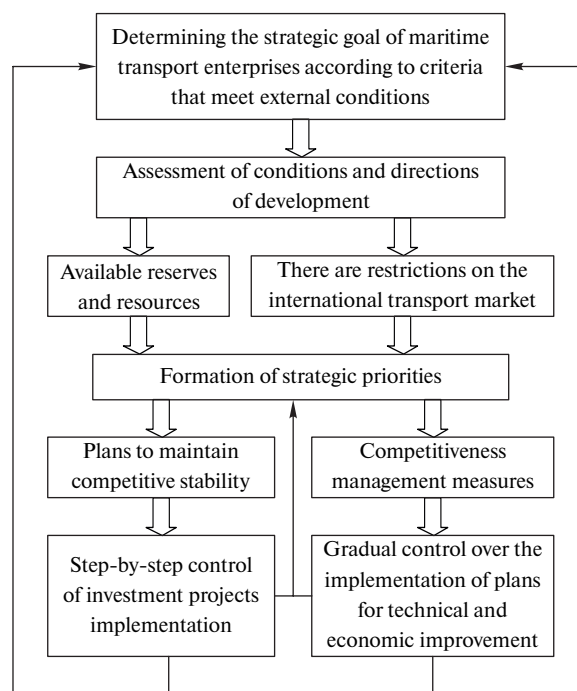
Determining the strategic goal of maritime transport enterprises according to criteria that meet external conditions

Assessment of conditions and directions of development

Available reserves and resources

There are restrictions on the international transport market

Formation of strategic priorities

Plans to maintain competitive stability

Competitiveness management measures

Step-by-step control of investment projects implementation

Gradual control over the implementation of plans for technical and economic improvement